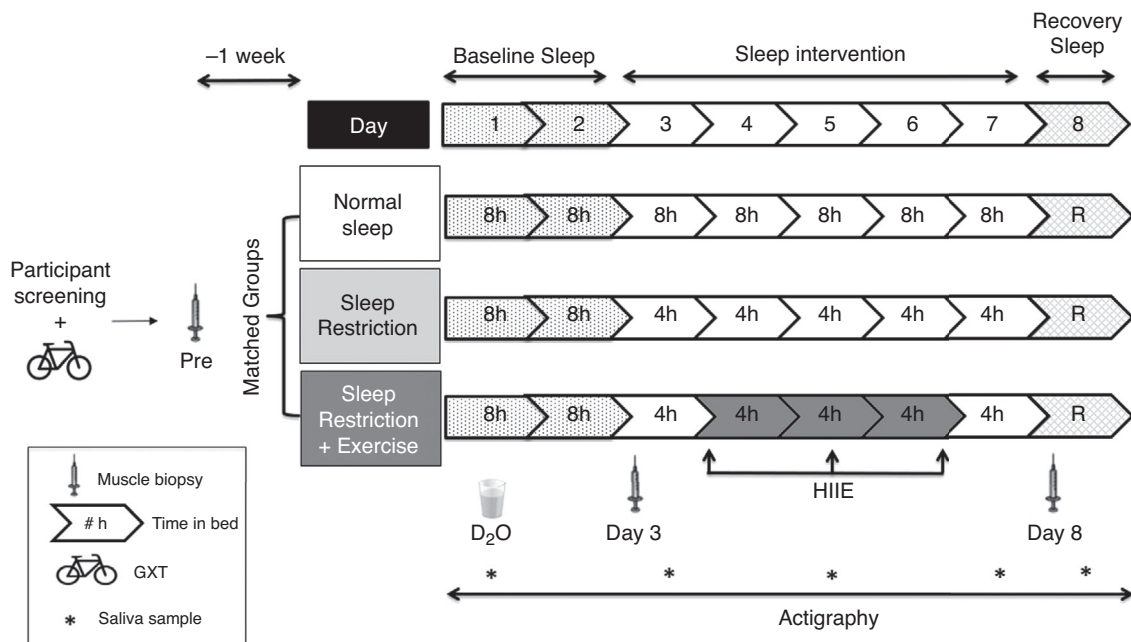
–1 week

Baseline Sleep

Sleep intervention

Recovery Sleep

Day

1 2 3 4 5 6 7 8

Normal sleep

8h 8h 8h 8h 8h 8h 8h R

Participant screening +

Pre

Matched Groups

Sleep Restriction

8h 8h 4h 4h 4h 4h 4h R

Sleep Restriction + Exercise

8h 8h 4h 4h 4h 4h 4h R

HIIE

Muscle biopsy

# h Time in bed

GXT

* Saliva sample

$D_2O$

Day 3

Day 8

* * * * *

Actigraphy